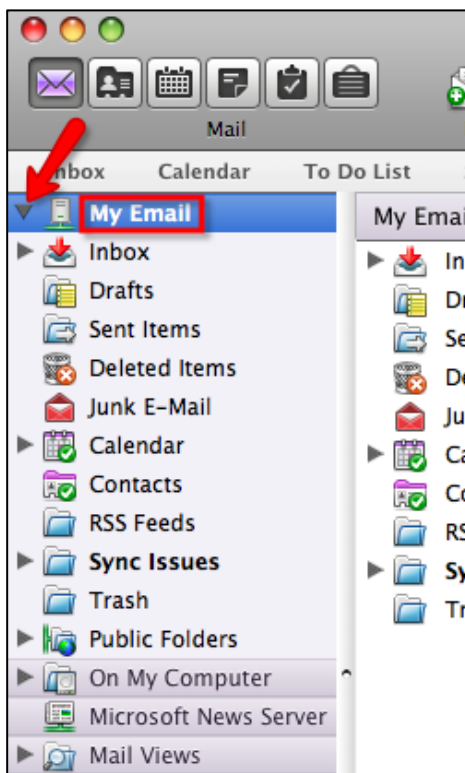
Mail

nbox Calendar To Do List

My Email

Inbox

Drafts

Sent Items

Deleted Items

Junk E-Mail

Calendar

Contacts

RSS Feeds

Sync Issues

Trash

Public Folders

On My Computer

Microsoft News Server

Mail Views

My Emai

In

Dr

Se

De

Ju

Ca

Co

RS

Sy

Tr